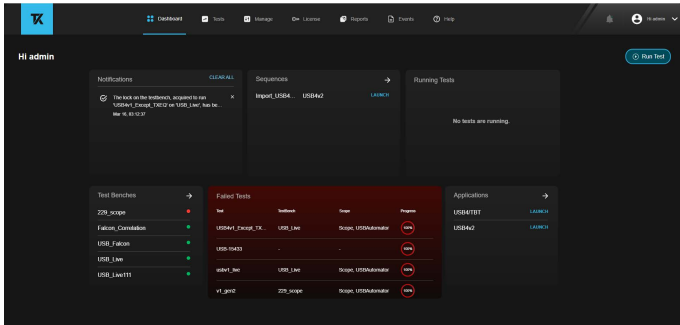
TX

Dashboard Tests Manage License Reports Events Help

Hi admin

Hi admin

Run Test

Notifications

CLEAR ALL

The lock on the testbench, acquired to run 'USB4v1_Except_TXE12 on 'USB_Live', has be...

Mar 16, 03:12:37

Sequences

Import_USB4... USB4v2 LAUNCH

Running Tests

No tests are running.

Test Benches

229_scope

Falcon_Correlation

USB_Falcon

USB_Live

USB_Live111

Failed Tests

| Test | TestBench | Scope | Progress |
|---|---|---|---|
| USB4v1_Except_TX... | USB_Live | Scope, USBAutomator | 100% |
| USB-15433 | - | - | 100% |
| usbv1_live | USB_Live | Scope, USBAutomator | 100% |
| v1_gen2 | 229_scope | Scope, USBAutomator | 100% |

Applications

USB4/TBT LAUNCH

USB4v2 LAUNCH